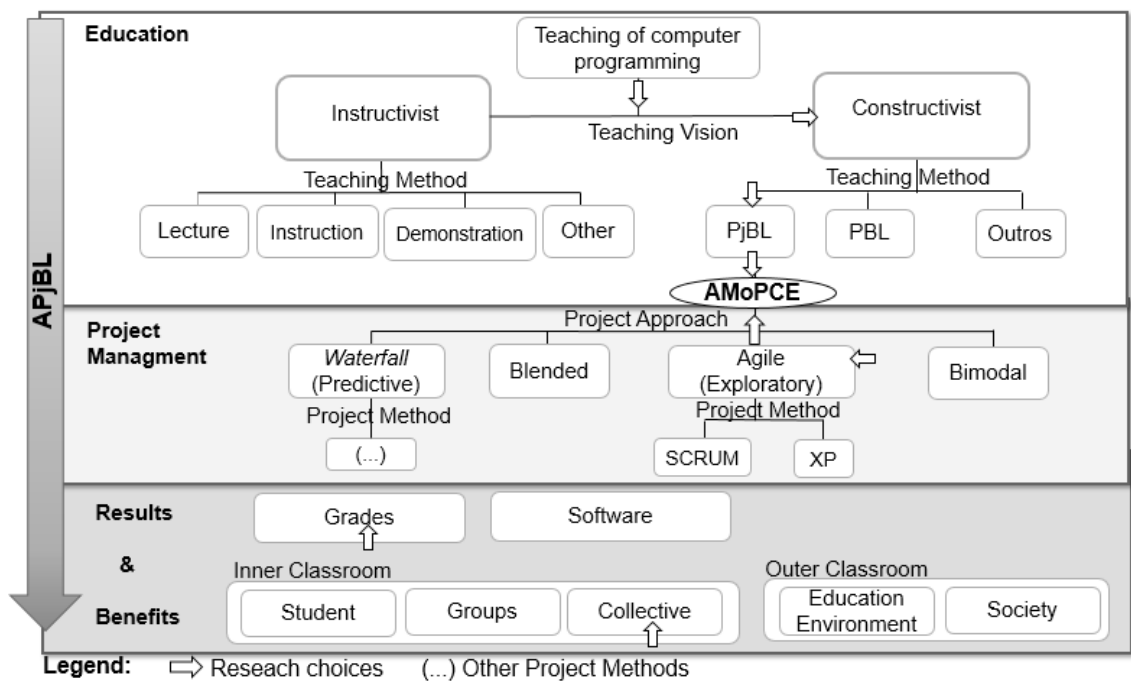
APjBL

Education

Teaching of computer programming

Instructivist

Teaching Vision

Constructivist

Teaching Method

Lecture

Instruction

Demonstration

Other

Teaching Method

PjBL

PBL

Outros

AMoPCE

Project Managment

Project Approach

*Waterfall* (Predictive)

Blended

Agile (Exploratory)

Bimodal

Project Method

(...)

Project Method

SCRUM

XP

Results & Benefits

Grades

Software

Inner Classroom

Student

Groups

Collective

Outer Classroom

Education Environment

Society

Legend: ⇨ Reseach choices (...) Other Project Methods